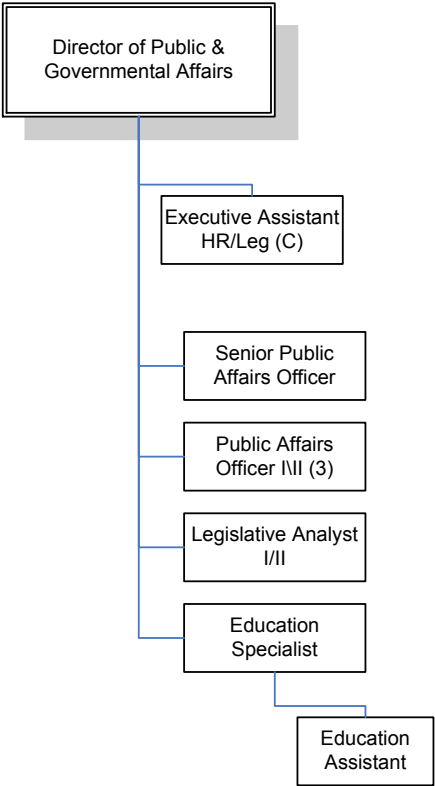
Director of Public & Governmental Affairs

Executive Assistant HR/Leg (C)

Senior Public Affairs Officer

Public Affairs Officer I\II (3)

Legislative Analyst I/II

Education Specialist

Education Assistant